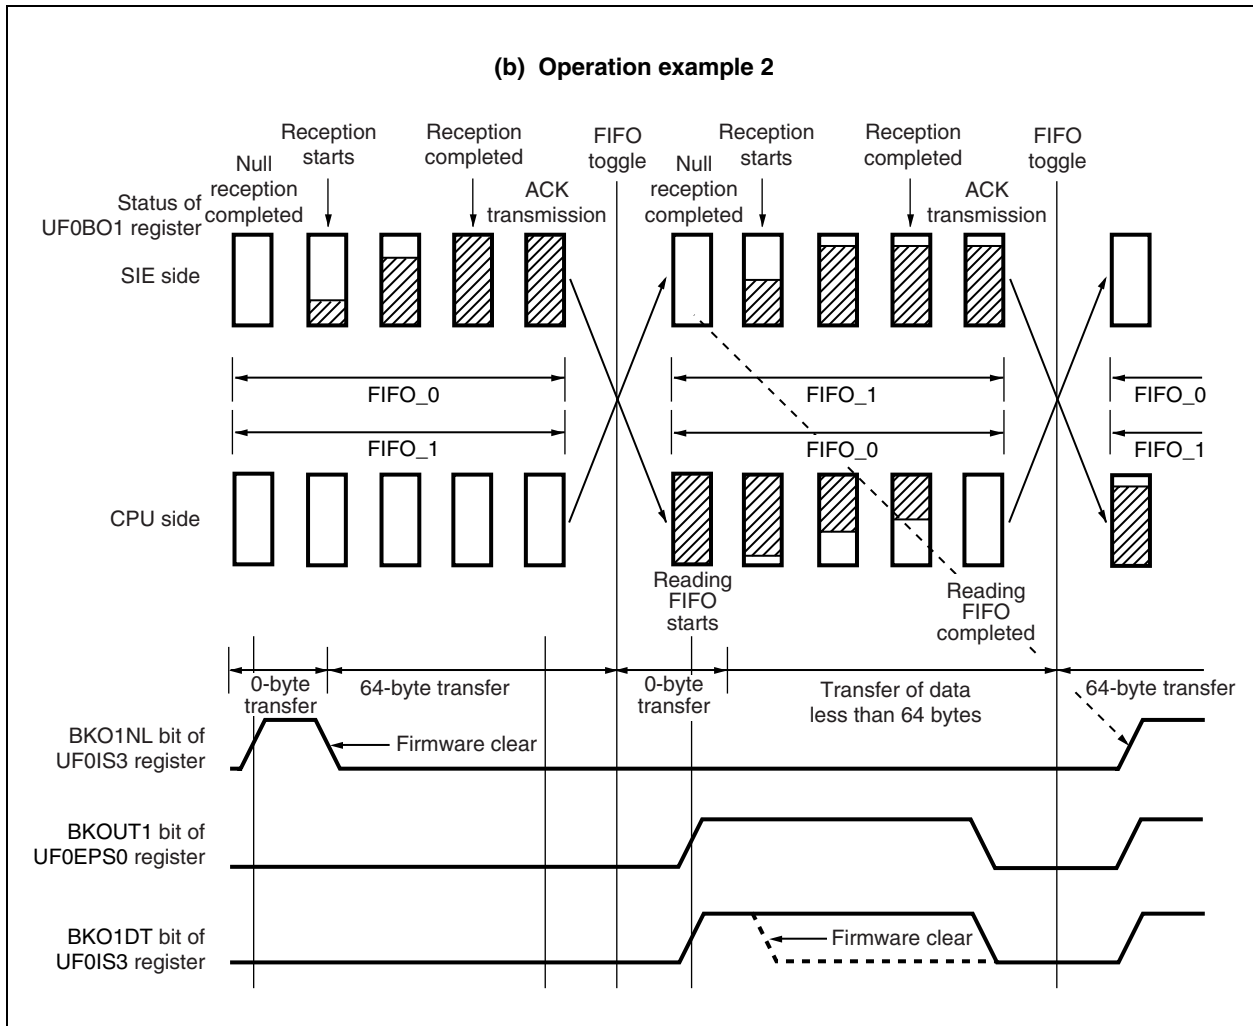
(b) Operation example 2

Status of UF0BO1 register

Null reception completed

Reception starts

Reception completed

ACK transmission

FIFO toggle

Null reception completed

Reception starts

Reception completed

ACK transmission

FIFO toggle

SIE side

FIFO_0

FIFO_1

FIFO_1

FIFO_0

FIFO_0

FIFO_1

CPU side

Reading FIFO starts

Reading FIFO completed

0-byte transfer

64-byte transfer

0-byte transfer

Transfer of data less than 64 bytes

64-byte transfer

BKO1NL bit of UF0IS3 register

Firmware clear

BKOUT1 bit of UF0EPS0 register

BKO1DT bit of UF0IS3 register

Firmware clear